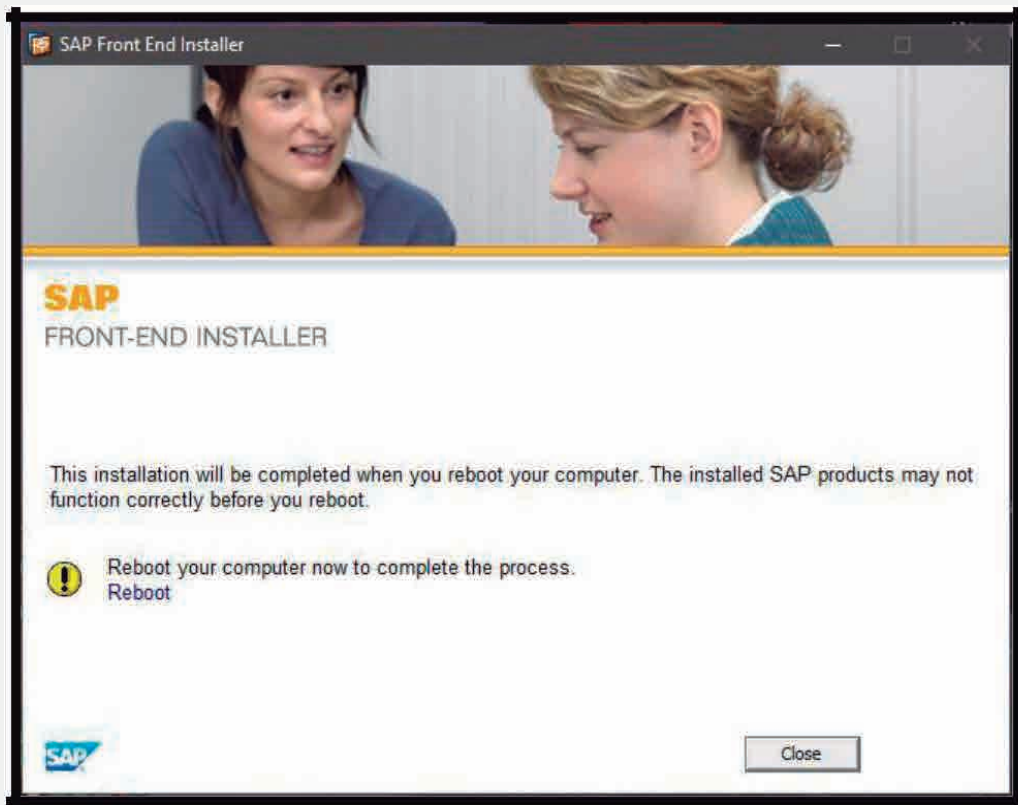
SAP Front End Installer

SAP
FRONT-END INSTALLER

This installation will be completed when you reboot your computer. The installed SAP products may not function correctly before you reboot.

Reboot your computer now to complete the process.
Reboot

SAP

Close